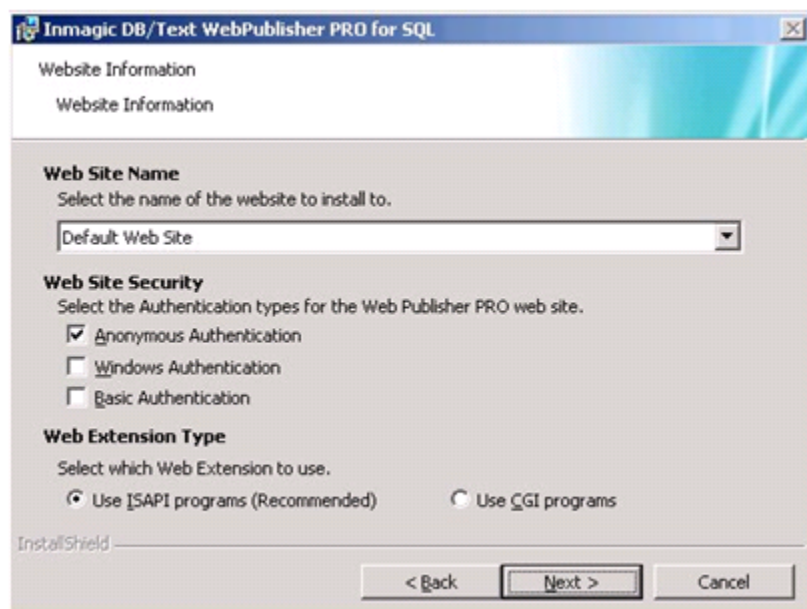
Inmagic DB/Text WebPublisher PRO for SQL

Website Information

Website Information

Web Site Name

Select the name of the website to install to.

Default Web Site

Web Site Security

Select the Authentication types for the Web Publisher PRO web site.

Anonymous Authentication

Windows Authentication

Basic Authentication

Web Extension Type

Select which Web Extension to use.

Use ISAPI programs (Recommended)

Use CGI programs

InstallShield

< Back

Next >

Cancel